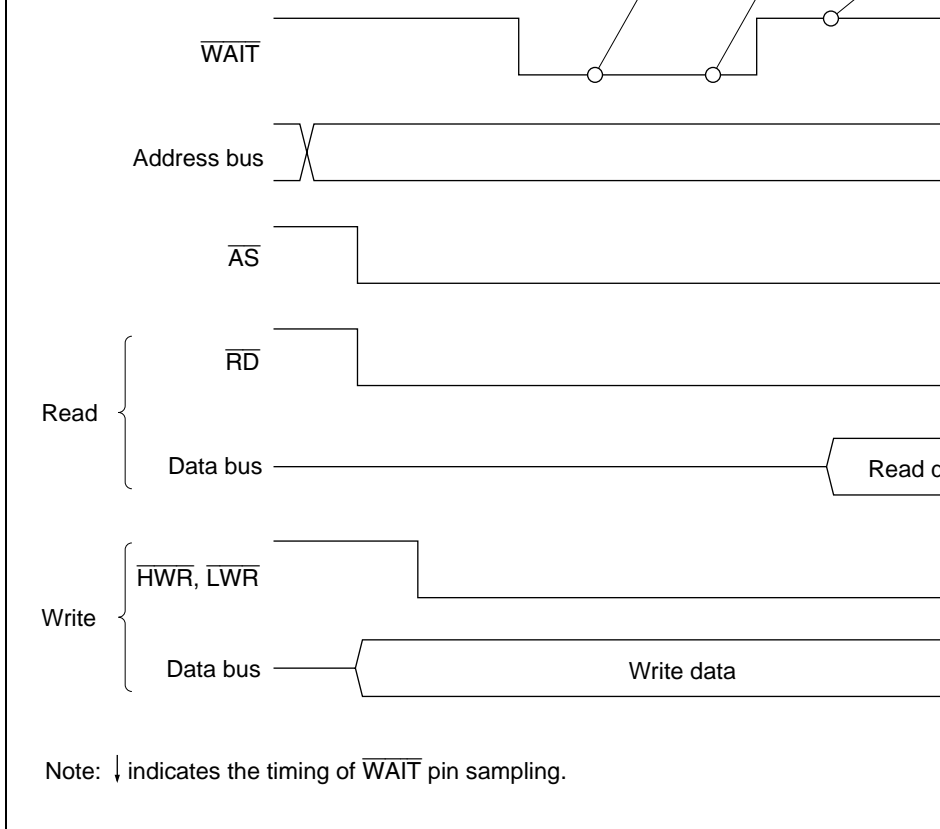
$\overline{WAIT}$

Address bus

$\overline{AS}$

Read

$\overline{RD}$

Data bus

Read d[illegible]

Write

$\overline{HWR}$, $\overline{LWR}$

Data bus

Write data

Note: $\downarrow$ indicates the timing of $\overline{WAIT}$ pin sampling.